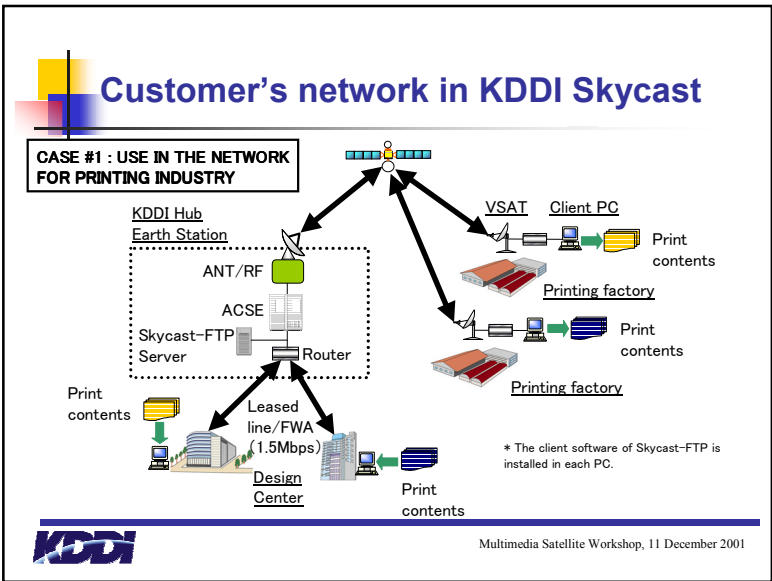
Customer's network in KDDI Skycast

CASE #1 : USE IN THE NETWORK FOR PRINTING INDUSTRY

KDDI Hub Earth Station

ANT/RF

ACSE

Skycast-FTP Server

Router

VSAT

Client PC

Print contents

Printing factory

Print contents

Printing factory

Print contents

Leased line/FWA (1.5Mbps)

Design Center

Print contents

* The client software of Skycast-FTP is installed in each PC.

KDDI

Multimedia Satellite Workshop, 11 December 2001